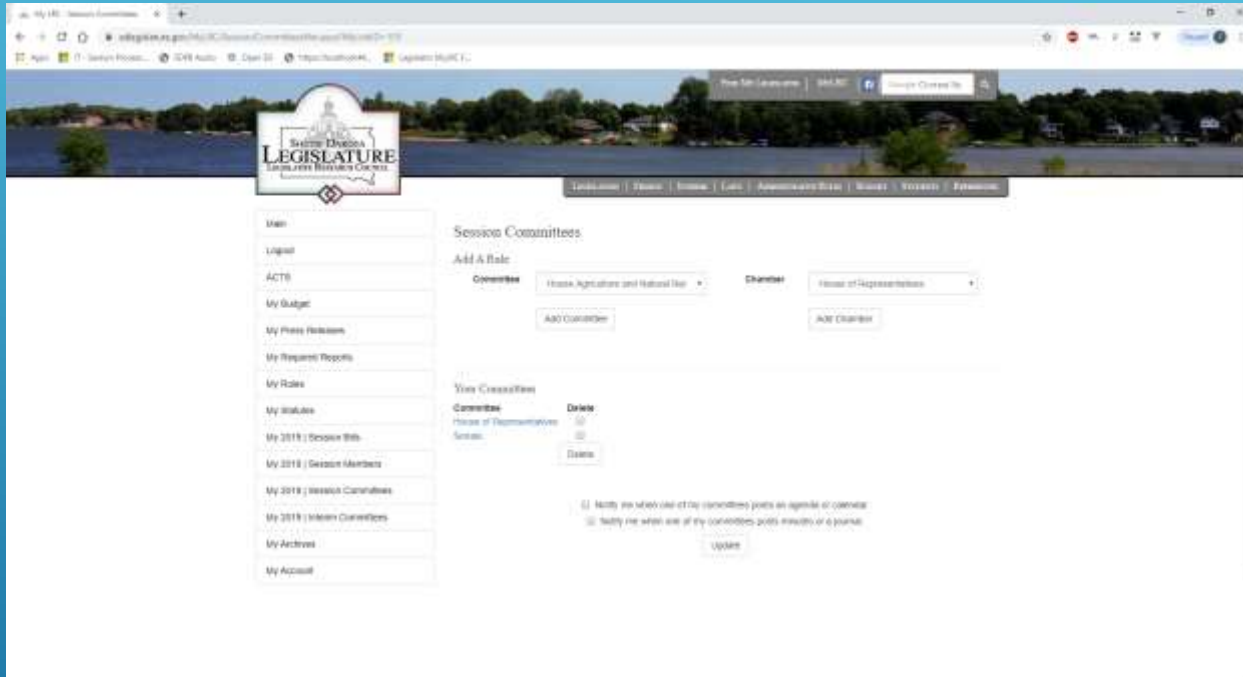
My LRC - Session Committees

sdlegislature.gov/MyLRC/SessionCommittees.aspx?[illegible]

Apps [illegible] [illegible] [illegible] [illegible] Legislator MyLRC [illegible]

Find My Legislators | MyLRC | Google Custom Se

South Dakota
LEGISLATURE
Legislative Research Council

Legislators | Session | Interim | Laws | Administrative Rules | Budget | Students | References

Main
Logout
ACTS
My Budget
My Press Releases
My Request Reports
My Rules
My Statutes
My 2019 | Session Bills
My 2019 | Session Members
My 2019 | Session Committees
My 2019 | Interim Committees
My Archives
My Account

Session Committees

Add A Rule

Committee House Agriculture and Natural Res

Chamber House of Representatives

Add Committee

Add Chamber

Your Committees

Committee Delete
House of Representatives
Senate

Delete

Notify me when one of my committees posts an agenda or calendar
Notify me when one of my committees posts minutes or a journal

Update